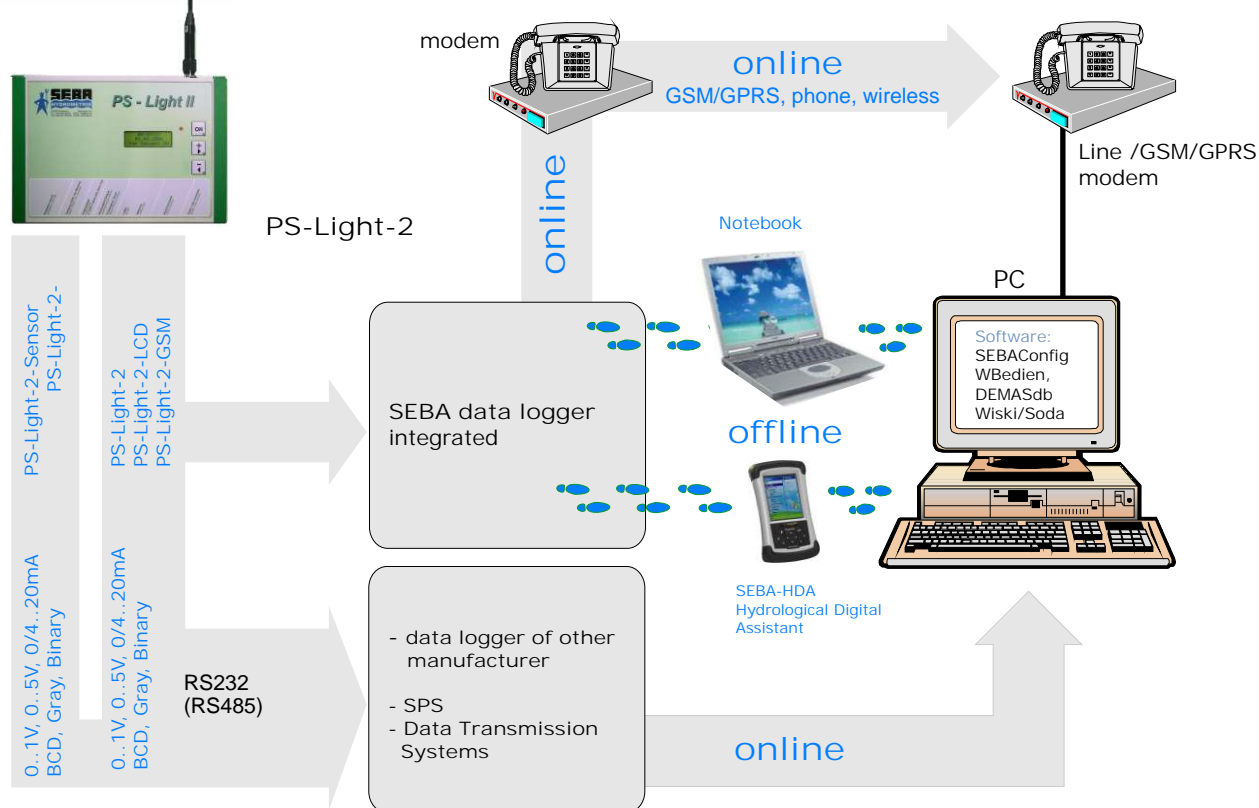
SEBA HYDROMETRIE

PS - Light II

ON

modem

online
GSM/GPRS, phone, wireless

Line /GSM/GPRS modem

PS-Light-2

online

Notebook

PC

Software:
SEBAConfig
WBedien,
DEMASdb
Wiski/Soda

PS-Light-2-Sensor
PS-Light-2-

PS-Light-2
PS-Light-2-LCD
PS-Light-2-GSM

SEBA data logger integrated

offline

SEBA-HDA
Hydrological Digital Assistant

0..1V, 0..5V, 0/4..20mA
BCD, Gray, Binary

0..1V, 0..5V, 0/4..20mA
BCD, Gray, Binary

RS232
(RS485)

- data logger of other manufacturer

- SPS
- Data Transmission Systems

online